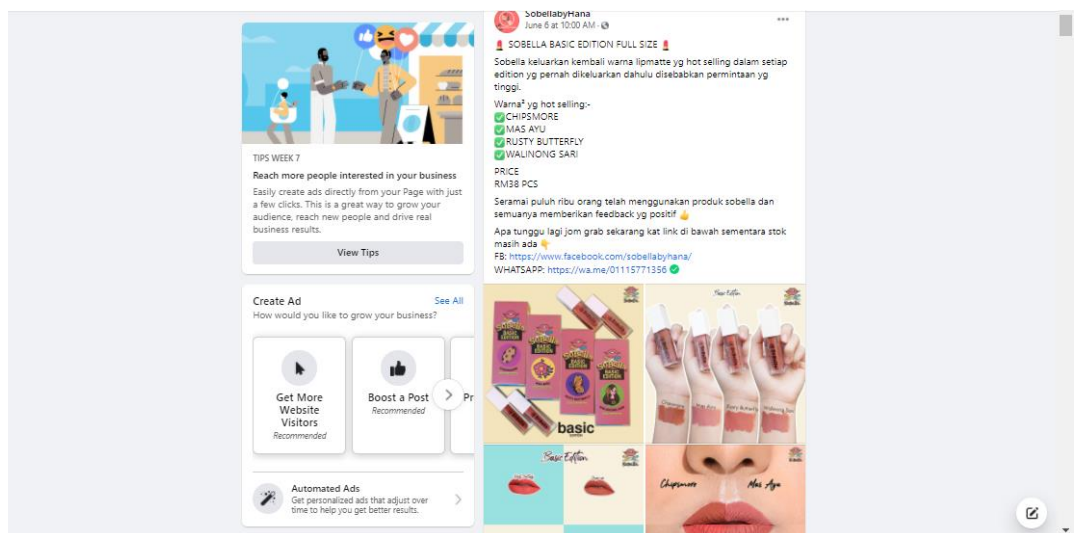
TIPS WEEK 7

Reach more people interested in your business

Easily create ads directly from your Page with just a few clicks. This is a great way to grow your audience, reach new people and drive real business results.

View Tips

Create Ad
See All
How would you like to grow your business?

Get More Website Visitors
Recommended

Boost a Post
Recommended

Pr

Automated Ads
Get personalized ads that adjust over time to help you get better results.

SobellabyHana
June 6 at 10:00 AM ·

💄 SOBELLA BASIC EDITION FULL SIZE 💄

Sobella keluarkan kembali warna lipmatte yg hot selling dalam setiap edition yg pernah dikeluarkan dahulu disebabkan permintaan yg tinggi.

Warna² yg hot selling:-
✅CHIPSMORE
✅MAS AYU
✅RUSTY BUTTERFLY
✅WALINONG SARI

PRICE
RM38 PCS

Seramai puluh ribu orang telah menggunakan produk sobella dan semuanya memberikan feedback yg positif 👍

Apa tunggu lagi jom grab sekarang kat link di bawah sementara stok masih ada 👇
FB: https://www.facebook.com/sobellabyhana/
WHATSAPP: https://wa.me/01115771356 ✅

basic

Basic Edition

Chipsmore
Mas Ayu